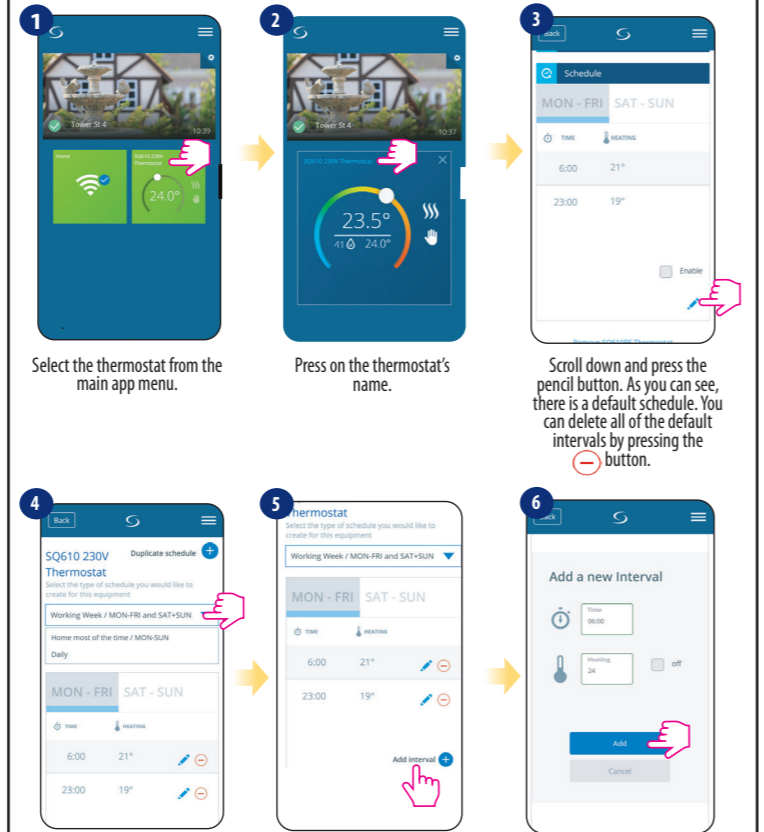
1

Home

SQ610 230V Thermostat

24.0°

Tower St 4

10:39

Select the thermostat from the main app menu.

2

Tower St 4

10:37

SQ610 230V Thermostat

23.5°

41 24.0°

Press on the thermostat's name.

3

Back

Schedule

MON - FRI SAT - SUN

TIME HEATING

6:00 21°

23:00 19°

Enable

Scroll down and press the pencil button. As you can see, there is a default schedule. You can delete all of the default intervals by pressing the button.

4

Back

SQ610 230V Thermostat

Duplicate schedule

Select the type of schedule you would like to create for this equipment

Working Week / MON-FRI and SAT+SUN

Home most of the time / MON-SUN

Daily

MON - FRI SAT - SUN

TIME HEATING

6:00 21°

23:00 19°

5

Thermostat

Select the type of schedule you would like to create for this equipment

Working Week / MON-FRI and SAT+SUN

MON - FRI SAT - SUN

TIME HEATING

6:00 21°

23:00 19°

Add interval

6

Back

Add a new Interval

Time 06:00

Heating 24

off

Add

Cancel